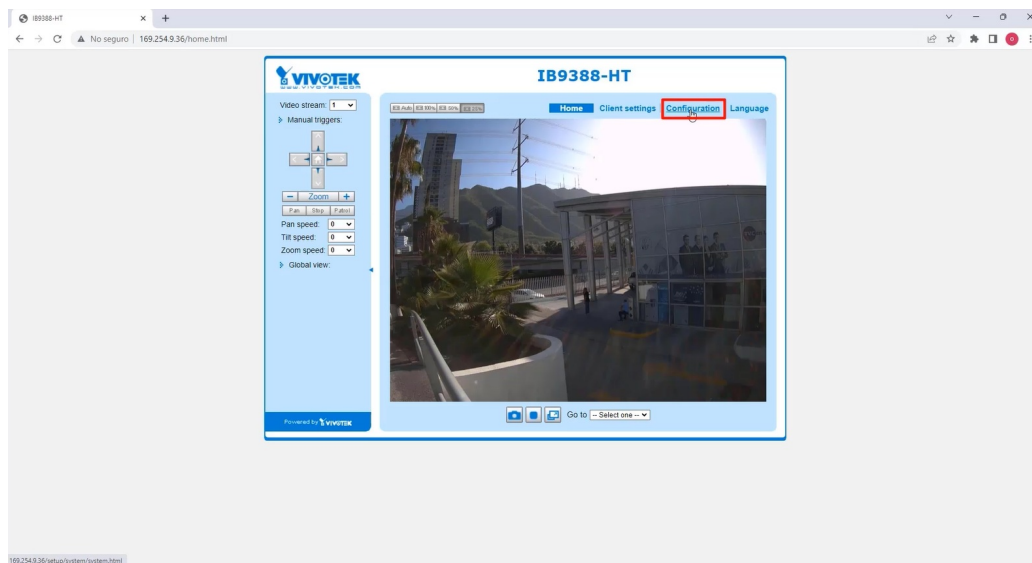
IB9388-HT
No seguro | 169.254.9.36/home.html

VIVOTEK
www.vivotek.com

IB9388-HT

Video stream: 1
Manual triggers:
Zoom
Pan Stop Patrol
Pan speed: 0
Tilt speed: 0
Zoom speed: 0
Global view:

Powered by VIVOTEK

Auto 100% 50% 25%

Home Client settings Configuration Language

Go to -- Select one --

169.254.9.36/setup/system/system.html